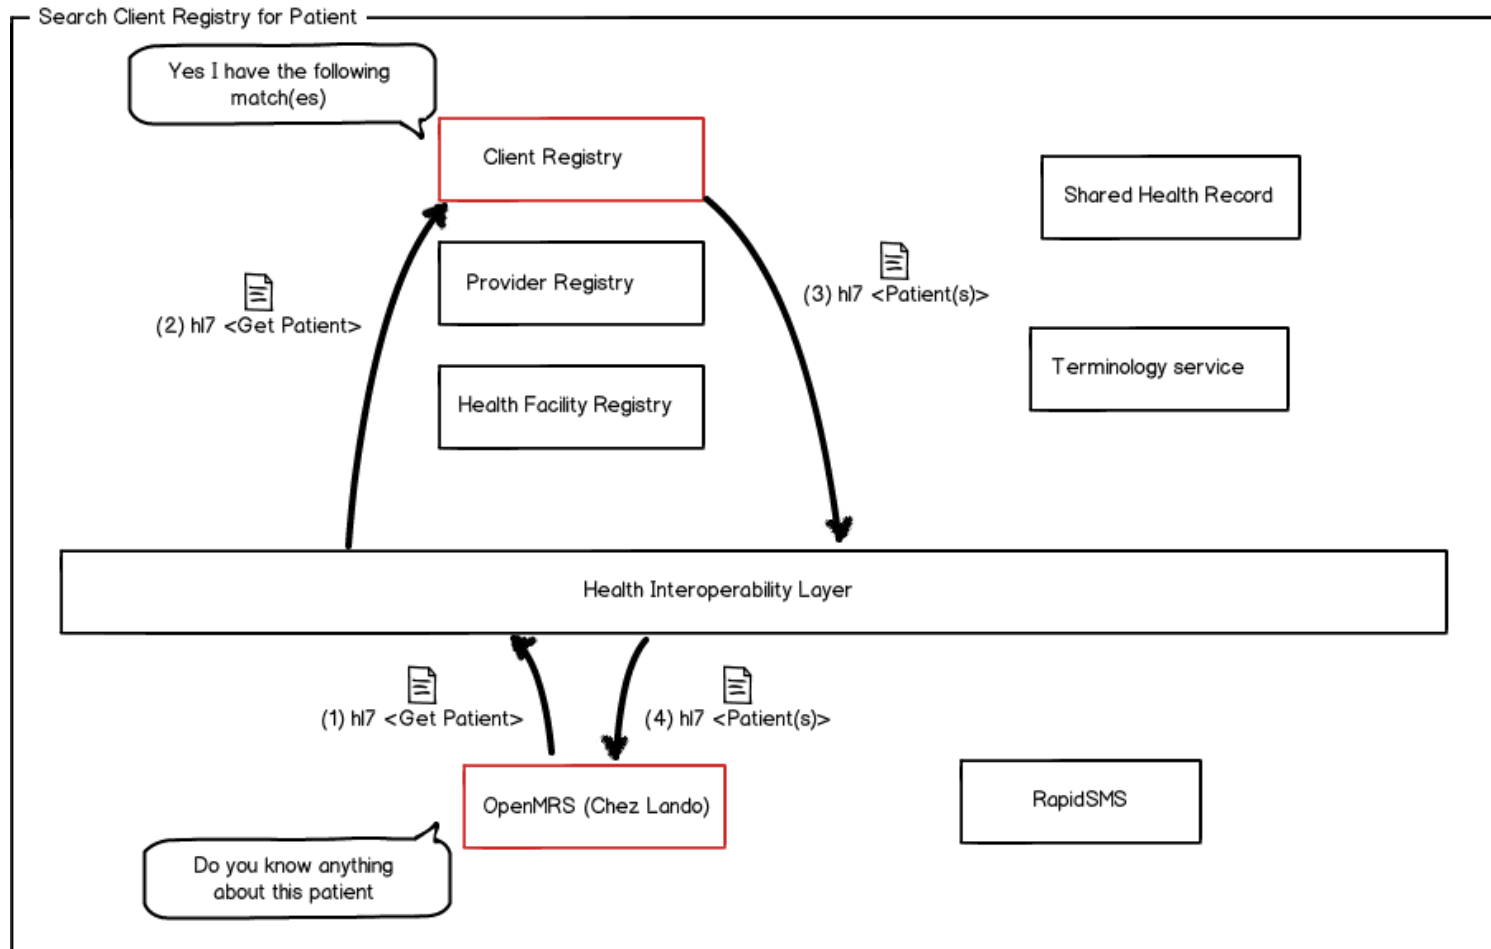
Search Client Registry for Patient

Yes I have the following match(es)

Client Registry

Shared Health Record

Provider Registry

(2) hl7 <Get Patient>

(3) hl7 <Patient(s)>

Terminology service

Health Facility Registry

Health Interoperability Layer

(1) hl7 <Get Patient>

(4) hl7 <Patient(s)>

OpenMRS (Chez Lando)

RapidSMS

Do you know anything about this patient